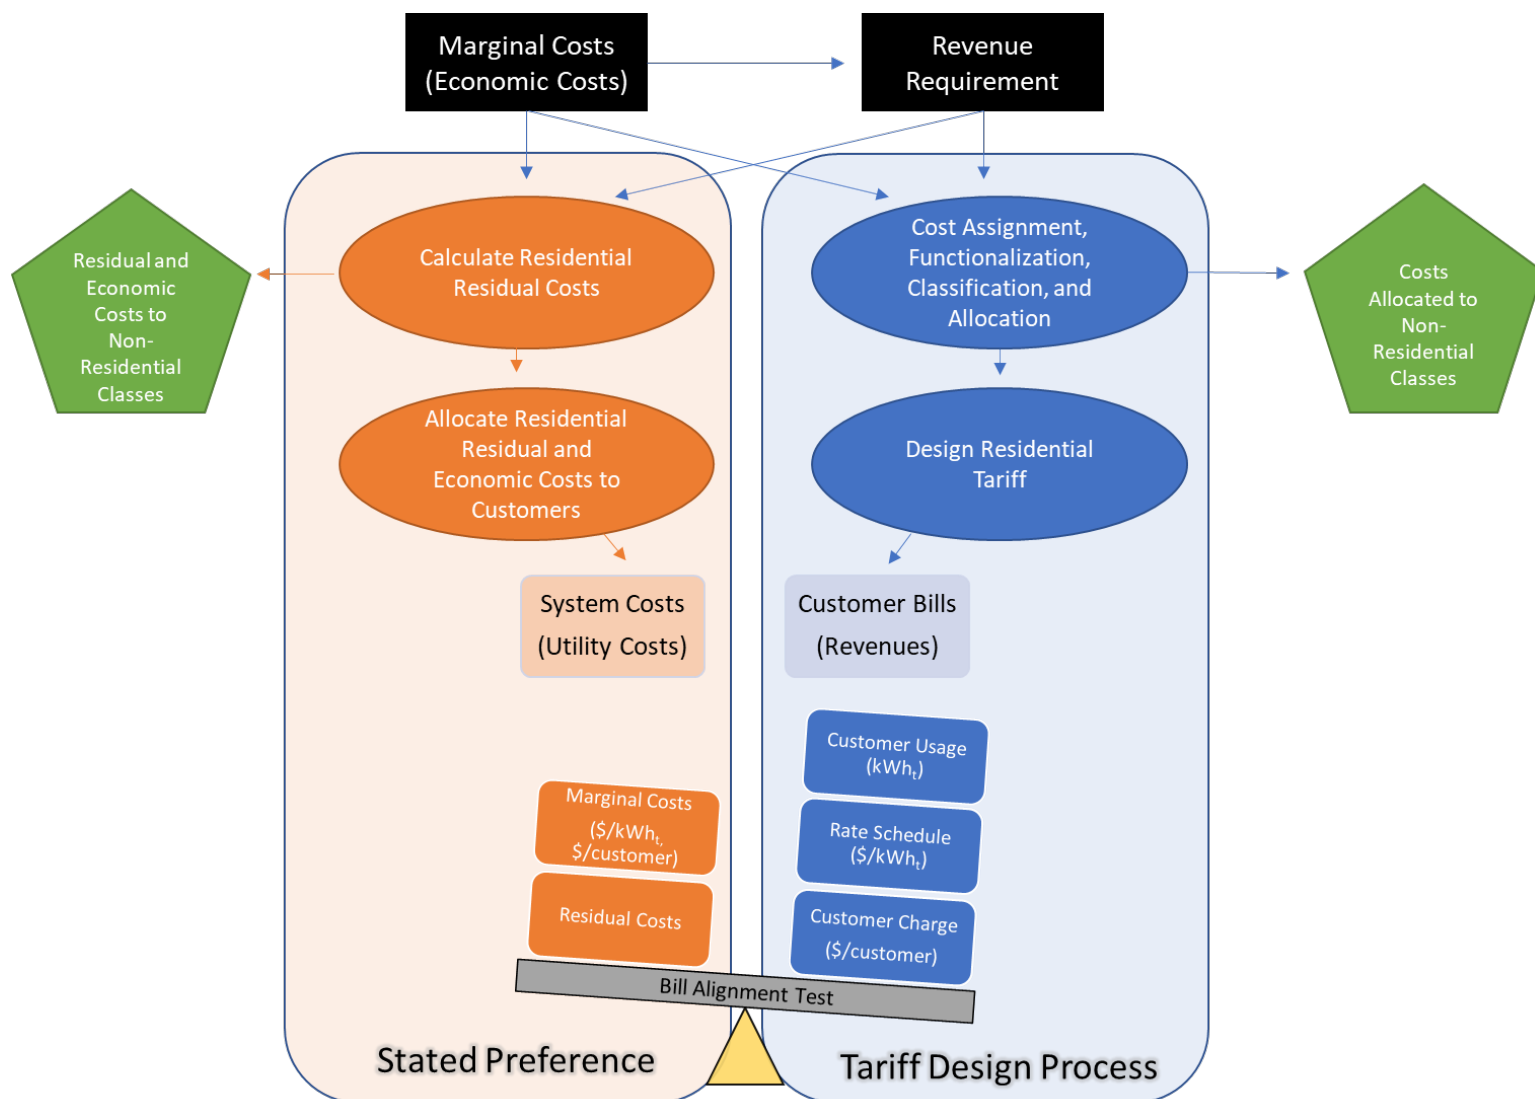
Marginal Costs (Economic Costs)

Revenue Requirement

Residual and Economic Costs to Non-Residential Classes

Calculate Residential Residual Costs

Allocate Residential Residual and Economic Costs to Customers

System Costs (Utility Costs)

Cost Assignment, Functionalization, Classification, and Allocation

Costs Allocated to Non-Residential Classes

Design Residential Tariff

Customer Bills (Revenues)

Customer Usage ($kWh_t$)

Rate Schedule ($\$/kWh_t$)

Customer Charge ($/customer)

Marginal Costs ($\$/kWh_t$, $/customer)

Residual Costs

Bill Alignment Test

Stated Preference

Tariff Design Process